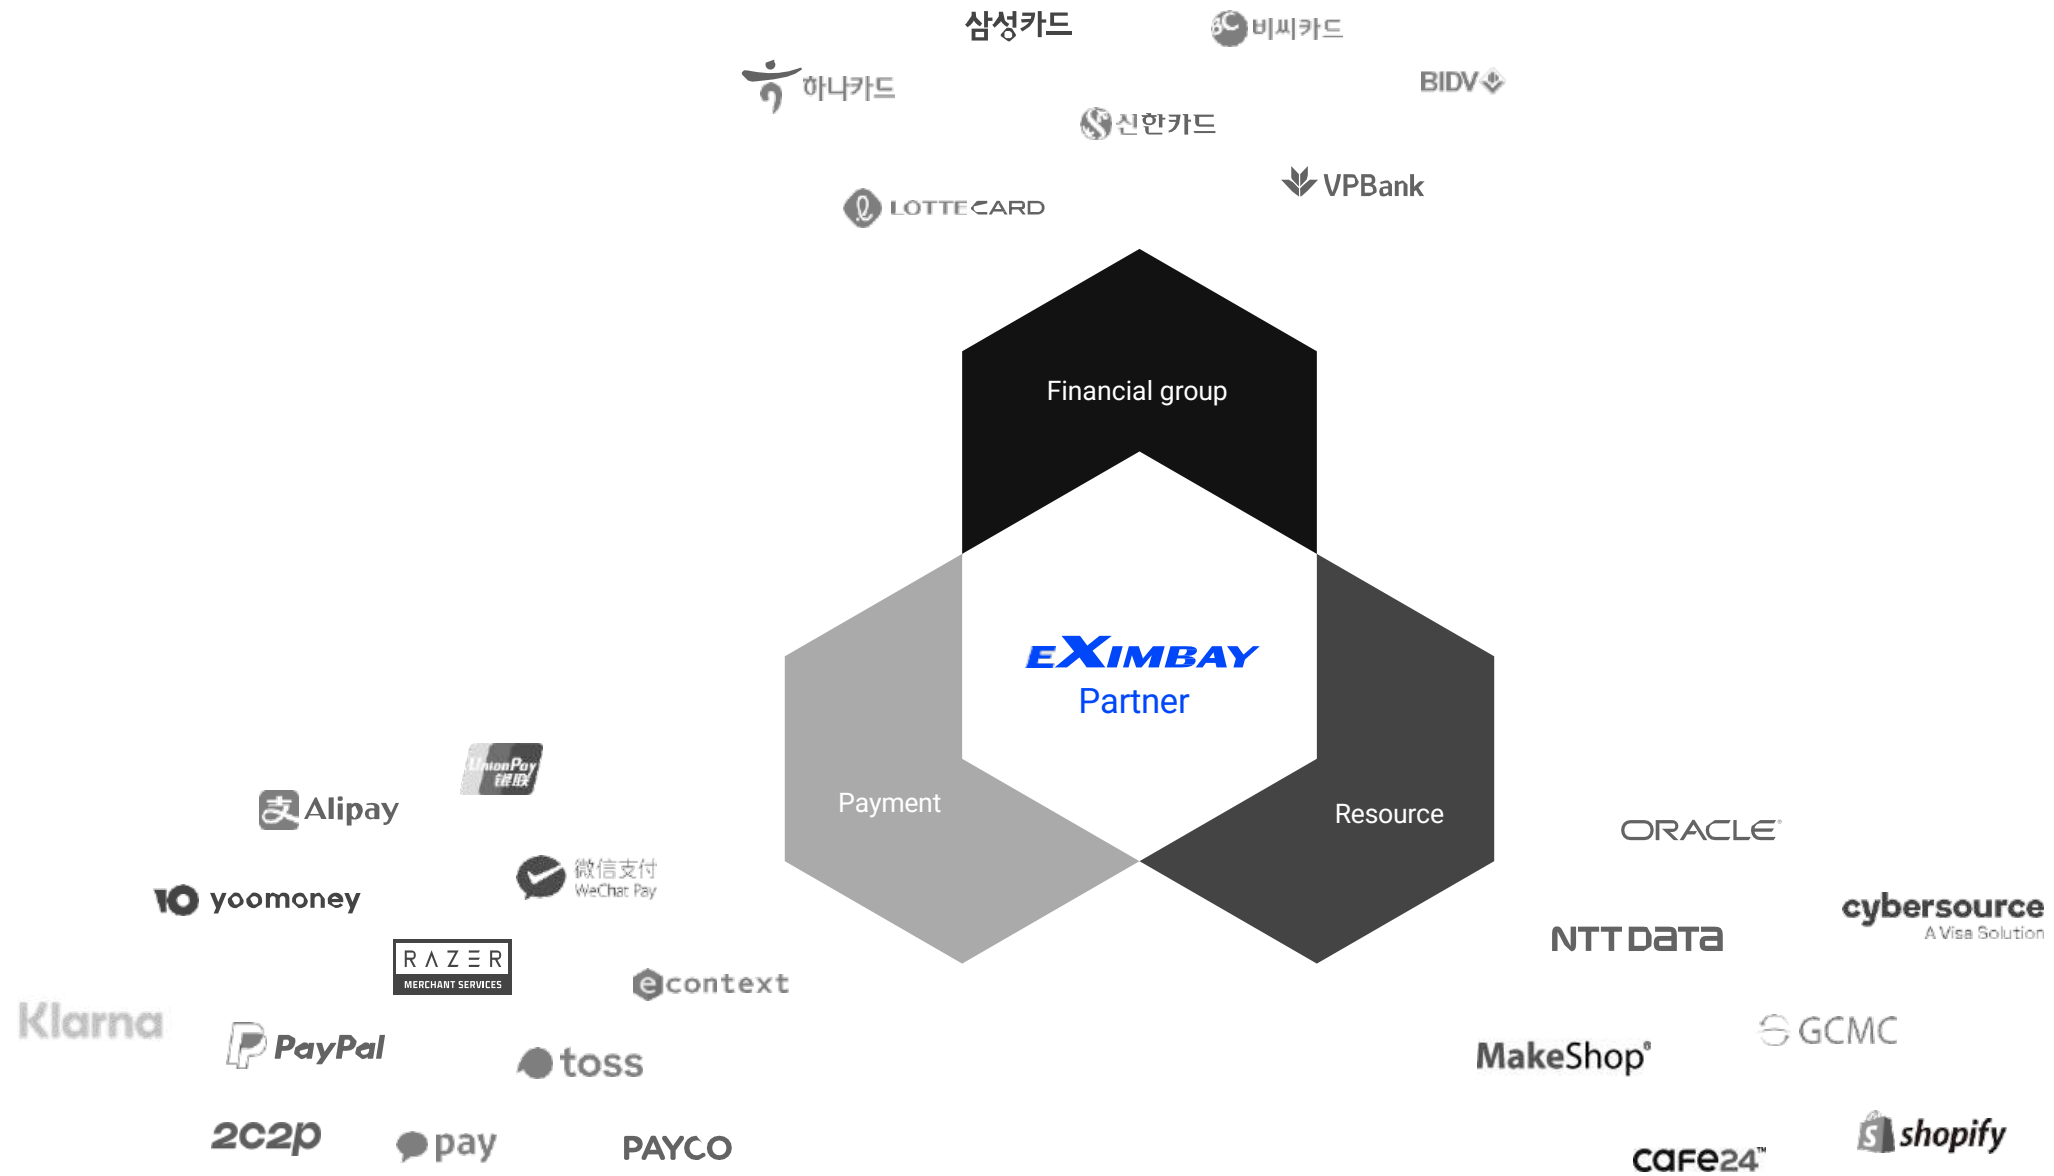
삼성카드
비씨카드
하나카드
BIDV
신한카드
VPBank
LOTTE CARD

Financial group

EXIMBAY
Partner

Payment

Resource

UnionPay 银联
Alipay
微信支付 WeChat Pay
yoomoney
RAZER MERCHANT SERVICES
econtext
Klarna
PayPal
toss
2c2p
pay
PAYCO

ORACLE
cybersource A Visa Solution
NTT DATA
GCMC
MakeShop
shopify
cafe24